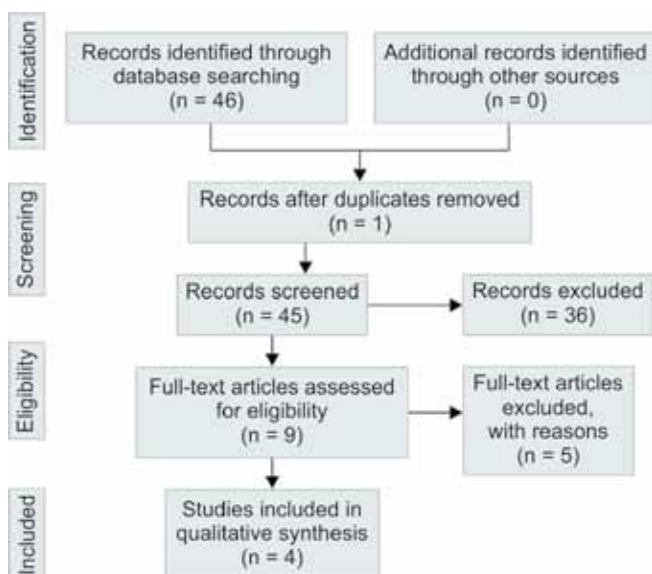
Identification

Records identified through database searching (n = 46)

Additional records identified through other sources (n = 0)

Screening

Records after duplicates removed (n = 1)

Records screened (n = 45)

Records excluded (n = 36)

Eligibility

Full-text articles assessed for eligibility (n = 9)

Full-text articles excluded, with reasons (n = 5)

Included

Studies included in qualitative synthesis (n = 4)